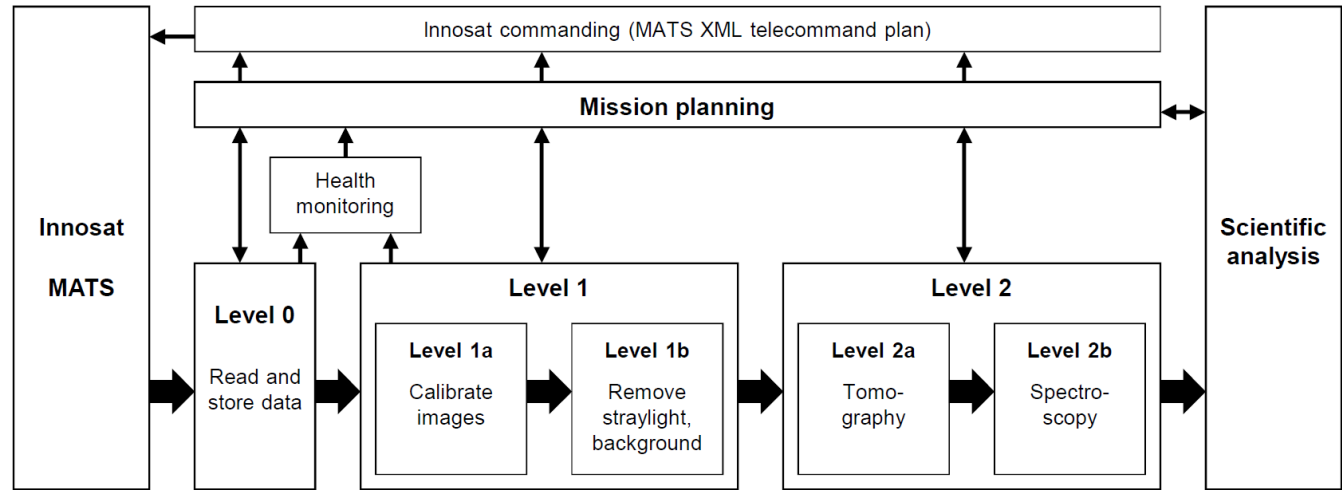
Innosat commanding (MATS XML telecommand plan)

Mission planning

Innosat

MATS

Health monitoring

Level 0

Read and store data

Level 1

Level 1a

Calibrate images

Level 1b

Remove straylight, background

Level 2

Level 2a

Tomography

Level 2b

Spectroscopy

Scientific analysis